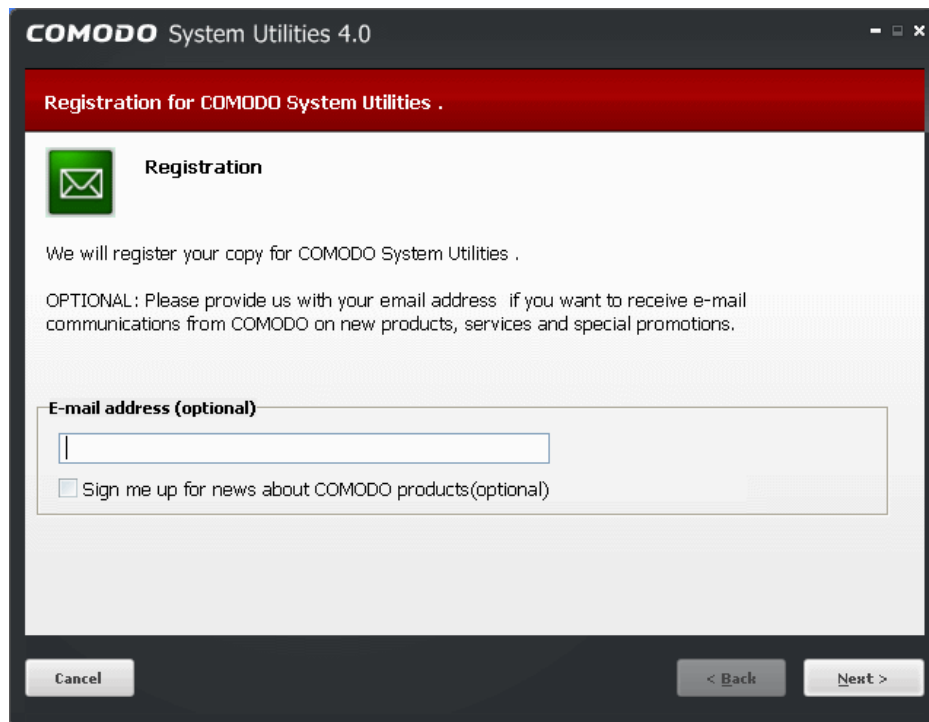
COMODO System Utilities 4.0

Registration for COMODO System Utilities .

Registration

We will register your copy for COMODO System Utilities .

OPTIONAL: Please provide us with your email address if you want to receive e-mail communications from COMODO on new products, services and special promotions.

E-mail address (optional)

Sign me up for news about COMODO products(optional)

Cancel

< Back

Next >